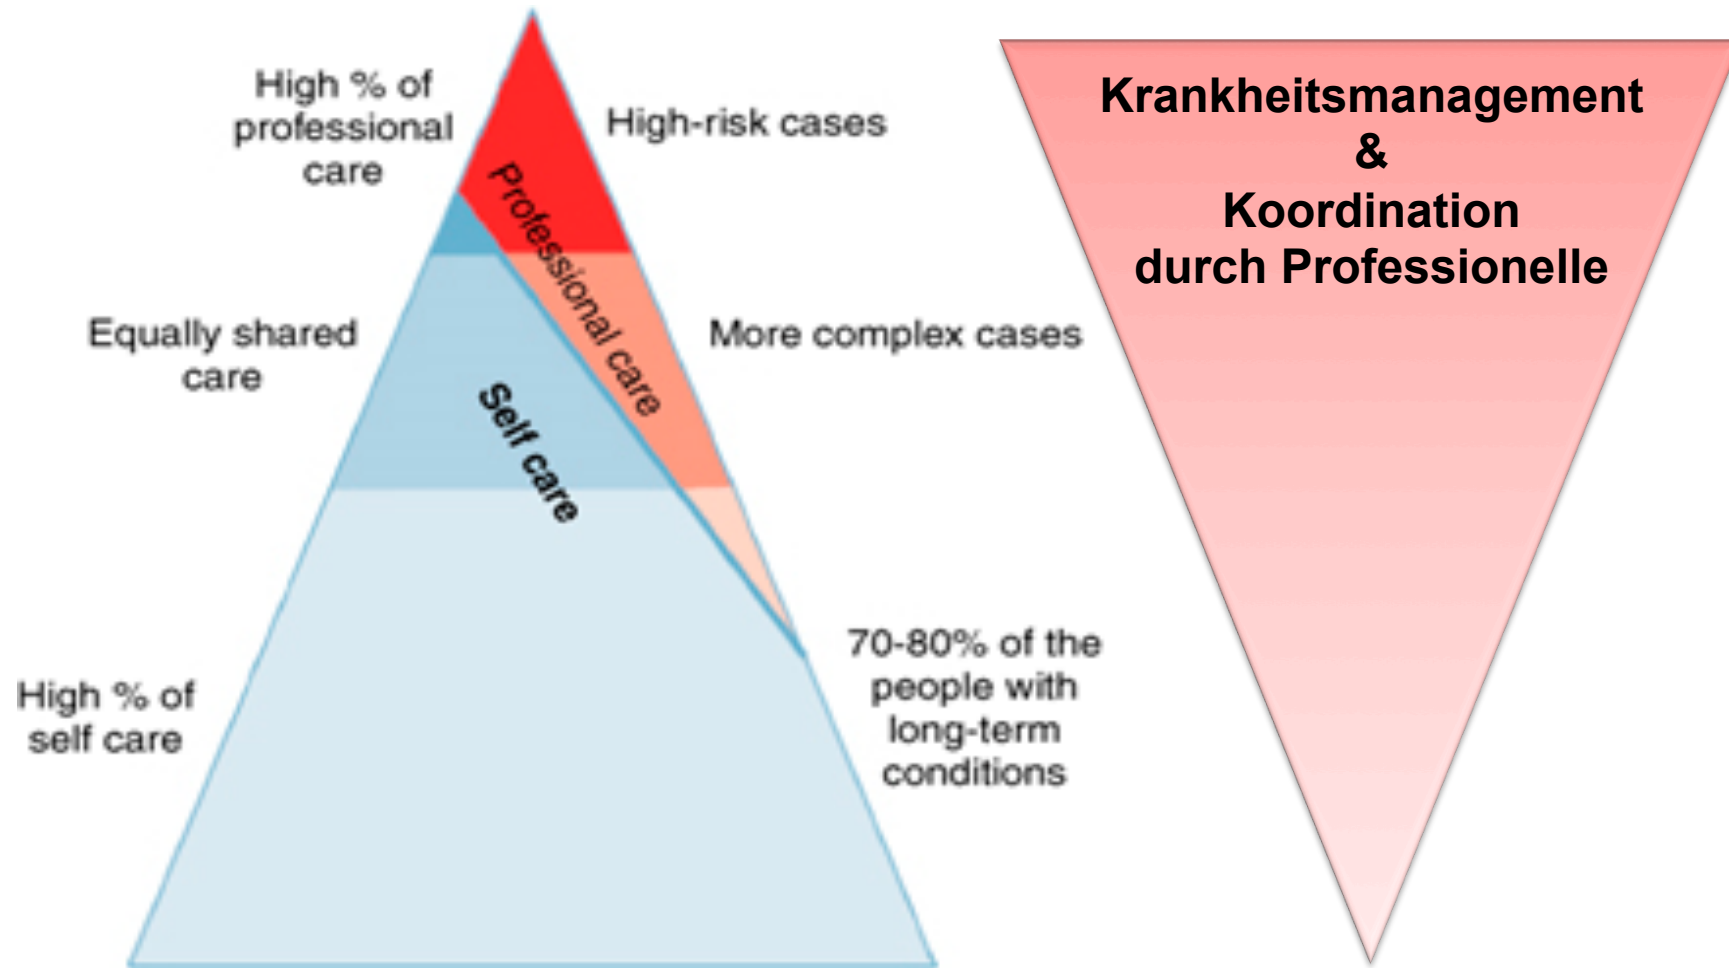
High % of professional care

High-risk cases

Professional care

Equally shared care

More complex cases

Self care

High % of self care

70-80% of the people with long-term conditions

Krankheitsmanagement
&
Koordination
durch Professionelle